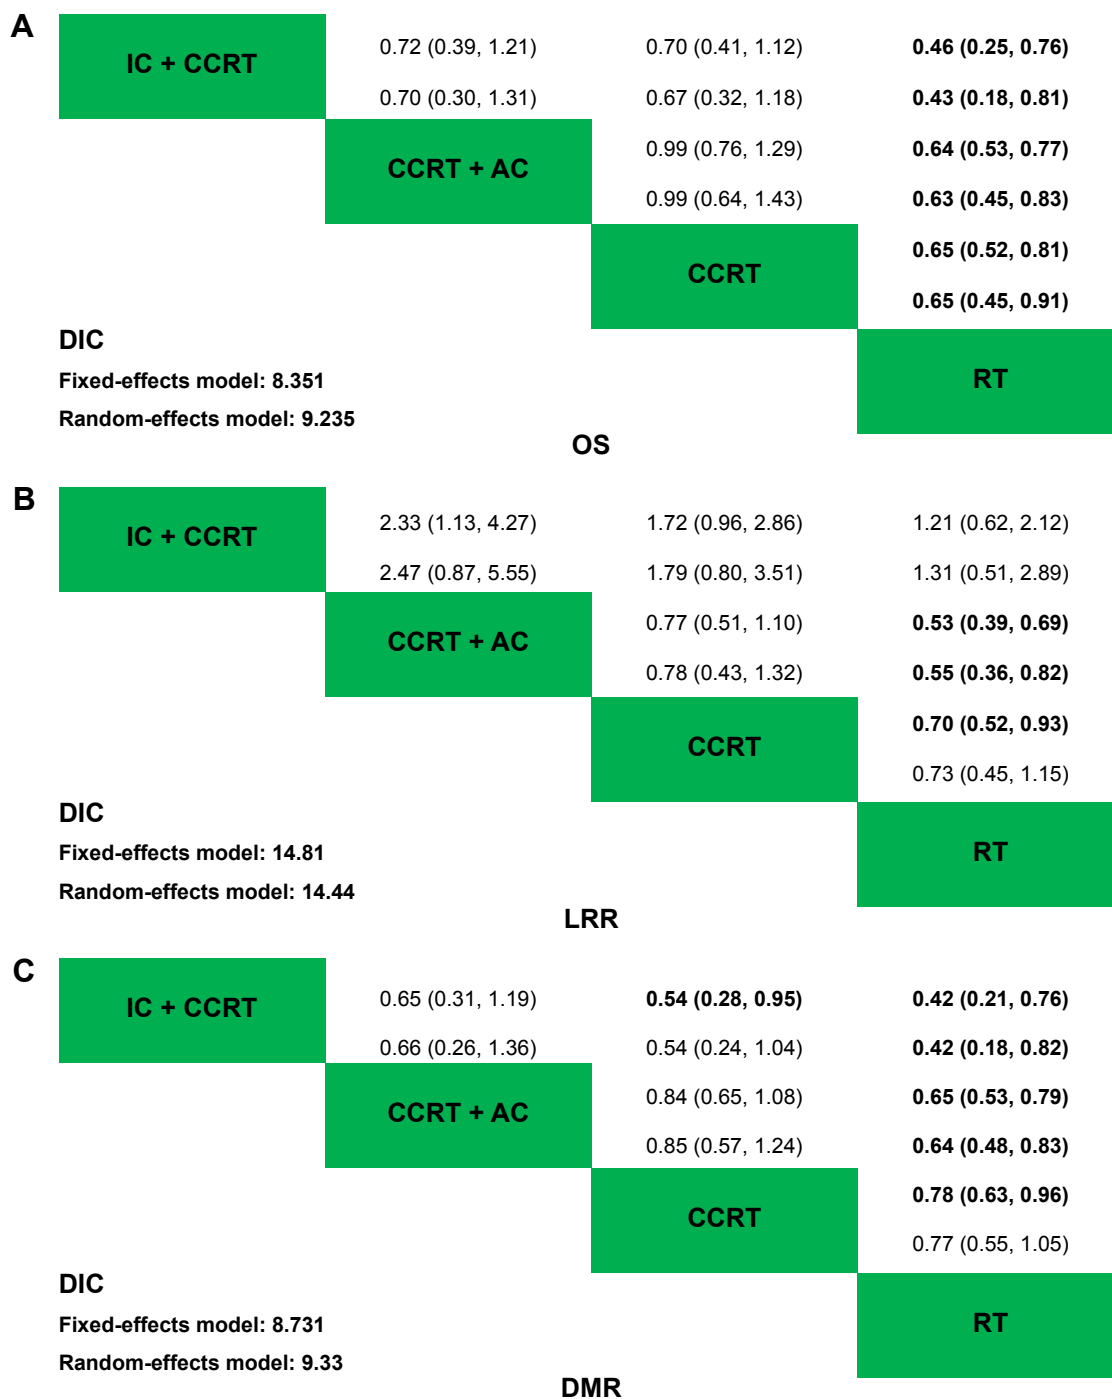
A

| IC + CCRT | 0.72 (0.39, 1.21) | 0.70 (0.41, 1.12) | 0.46 (0.25, 0.76) |
|---|---|---|---|
| | 0.70 (0.30, 1.31) | 0.67 (0.32, 1.18) | 0.43 (0.18, 0.81) |
| | CCRT + AC | 0.99 (0.76, 1.29) | 0.64 (0.53, 0.77) |
| | | 0.99 (0.64, 1.43) | 0.63 (0.45, 0.83) |
| | | CCRT | 0.65 (0.52, 0.81) |
| | | | 0.65 (0.45, 0.91) |
| | | | RT |

DIC
Fixed-effects model: 8.351
Random-effects model: 9.235

OS

B

| IC + CCRT | 2.33 (1.13, 4.27) | 1.72 (0.96, 2.86) | 1.21 (0.62, 2.12) |
|---|---|---|---|
| | 2.47 (0.87, 5.55) | 1.79 (0.80, 3.51) | 1.31 (0.51, 2.89) |
| | CCRT + AC | 0.77 (0.51, 1.10) | 0.53 (0.39, 0.69) |
| | | 0.78 (0.43, 1.32) | 0.55 (0.36, 0.82) |
| | | CCRT | 0.70 (0.52, 0.93) |
| | | | 0.73 (0.45, 1.15) |
| | | | RT |

DIC
Fixed-effects model: 14.81
Random-effects model: 14.44

LRR

C

| IC + CCRT | 0.65 (0.31, 1.19) | 0.54 (0.28, 0.95) | 0.42 (0.21, 0.76) |
|---|---|---|---|
| | 0.66 (0.26, 1.36) | 0.54 (0.24, 1.04) | 0.42 (0.18, 0.82) |
| | CCRT + AC | 0.84 (0.65, 1.08) | 0.65 (0.53, 0.79) |
| | | 0.85 (0.57, 1.24) | 0.64 (0.48, 0.83) |
| | | CCRT | 0.78 (0.63, 0.96) |
| | | | 0.77 (0.55, 1.05) |
| | | | RT |

DIC
Fixed-effects model: 8.731
Random-effects model: 9.33

DMR